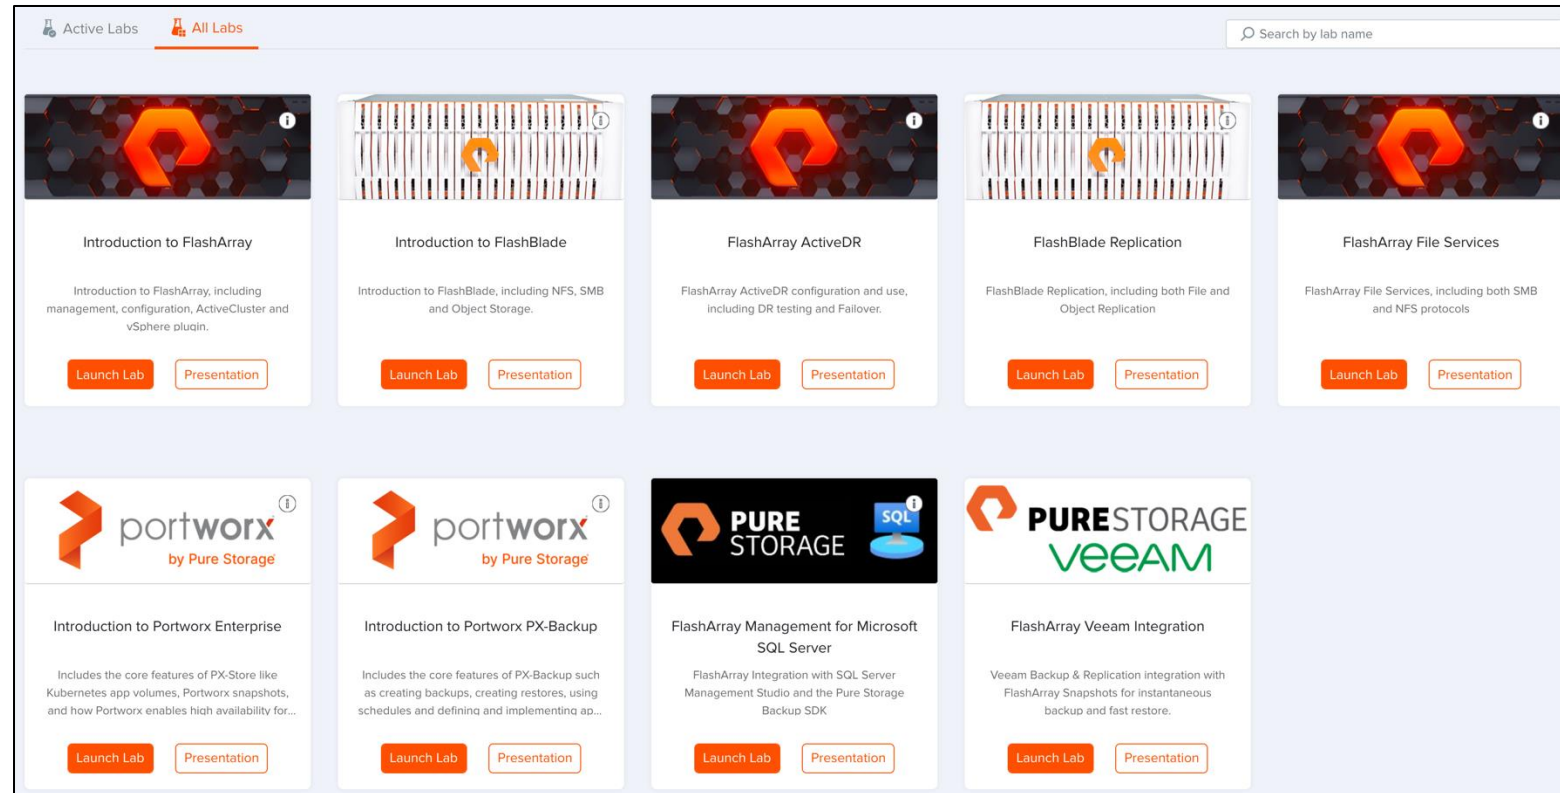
Active Labs All Labs

Search by lab name

Introduction to FlashArray

Introduction to FlashArray, including management, configuration, ActiveCluster and vSphere plugin.

Launch Lab Presentation

Introduction to FlashBlade

Introduction to FlashBlade, including NFS, SMB and Object Storage.

Launch Lab Presentation

FlashArray ActiveDR

FlashArray ActiveDR configuration and use, including DR testing and Failover.

Launch Lab Presentation

FlashBlade Replication

FlashBlade Replication, including both File and Object Replication

Launch Lab Presentation

FlashArray File Services

FlashArray File Services, including both SMB and NFS protocols

Launch Lab Presentation

portworx by Pure Storage

Introduction to Portworx Enterprise

Includes the core features of PX-Store like Kubernetes app volumes, Portworx snapshots, and how Portworx enables high availability for...

Launch Lab Presentation

portworx by Pure Storage

Introduction to Portworx PX-Backup

Includes the core features of PX-Backup such as creating backups, creating restores, using schedules and defining and implementing ap...

Launch Lab Presentation

PURE STORAGE SQL

FlashArray Management for Microsoft SQL Server

FlashArray Integration with SQL Server Management Studio and the Pure Storage Backup SDK

Launch Lab Presentation

PURESTORAGE VEEAM

FlashArray Veeam Integration

Veeam Backup & Replication integration with FlashArray Snapshots for instantaneous backup and fast restore.

Launch Lab Presentation